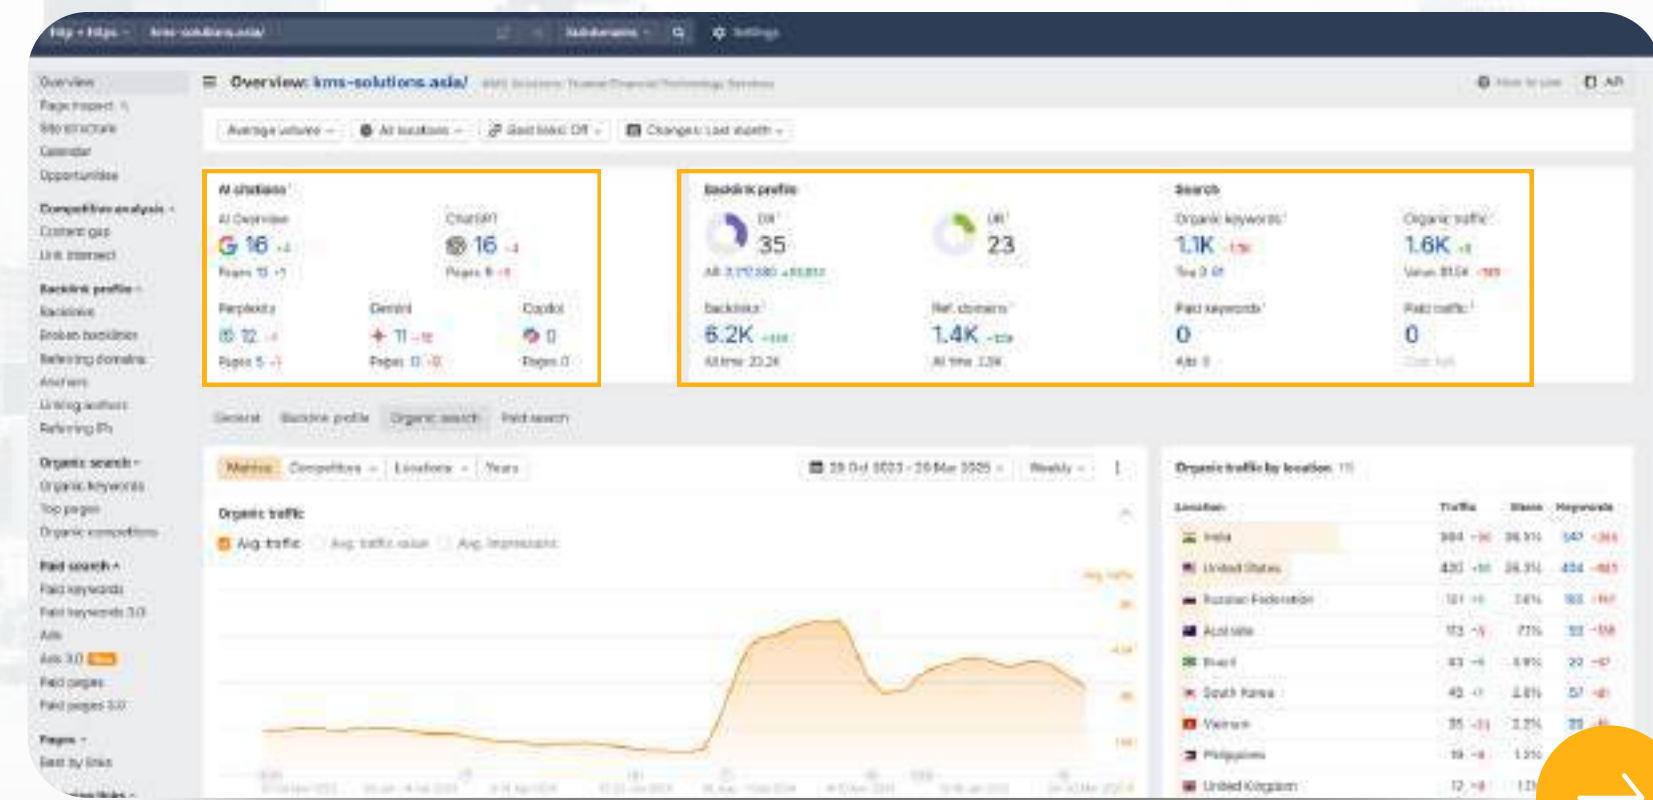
http + https · kms-solutions.asia/ · Subdomains · Settings

Overview
Page inspect
Site structure
Calendar
Opportunities

Competitive analysis
Content gap
Link intersect

Backlink profile
Backlinks
Broken backlinks
Referring domains
Anchors
Linking authors
Referring IPs

Organic search
Organic keywords
Top pages
Organic competitors

Paid search
Paid keywords
Paid keywords 3.0
Ads
Ads 3.0 New
Paid pages
Paid pages 3.0

Pages
Best by links

Overview: kms-solutions.asia/

How to use · API

Average volume · All locations · Backlinks · Changes: Last month

AI citations
AI Overview
16
Pages 13
ChatGPT
16
Pages 8
Perplexity
12
Pages 5
Gemini
11
Pages 11
Copilot
0
Pages 0

Backlink profile
DR
35
UR
23
Backlinks
6.2K
All time 23.2K
Ref. domains
1.4K
All time 3.3K

Search
Organic keywords
1.1K
Organic traffic
1.6K
Paid keywords
0
Paid traffic
0

General · Backlink profile · Organic search · Paid search

Metrics · Competitors · Locations · Years
Weekly

Organic traffic
Avg. traffic · Avg. traffic value · Avg. impressions

Organic traffic by location

| Location | Traffic | Share | Keywords |
|---|---|---|---|
| India | 664 | 36.9% | 547 |
| United States | 430 | 26.3% | 404 |
| Russian Federation | 121 | 7.6% | 163 |
| Australia | 113 | 7.1% | 53 |
| Brazil | 83 | 5.1% | 20 |
| South Korea | 42 | 2.6% | 57 |
| Vietnam | 35 | 2.2% | 25 |
| Philippines | 19 | 1.2% | |
| United Kingdom | 12 | 1.0 | |